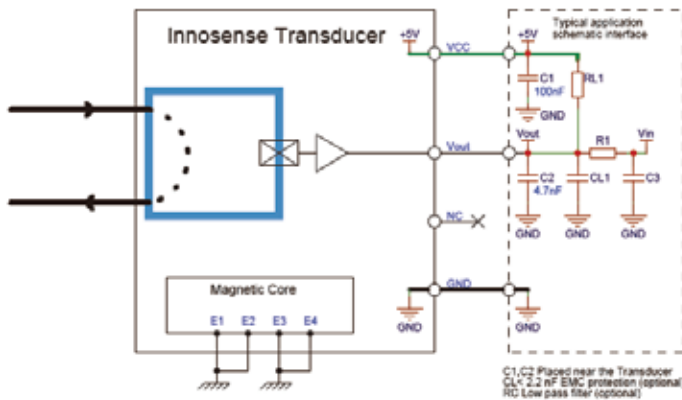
Innosense Transducer

+5V
VCC
Vout
NC
GND

Magnetic Core
E1 E2 E3 E4

GND

Typical application schematic interface

+5V
C1
100nF
GND
RL1
Vout
R1
Vin
C2
4.7nF
CL1
C3
GND
GND
GND
GND

C1,C2 Placed near the Transducer
CL< 2.2 nF EMC protection (optional
RC Low pass filter (optional)